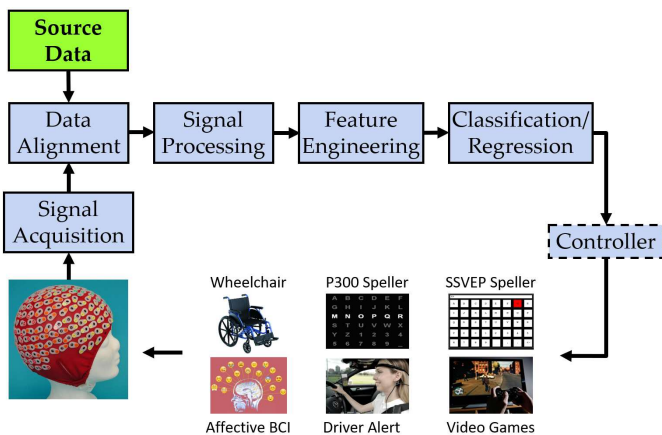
Source Data

Data Alignment

Signal Processing

Feature Engineering

Classification/ Regression

Signal Acquisition

Controller

Wheelchair

P300 Speller

A B C D E F
G H I J K L
M N O P Q R
S T U V W X
Y Z 1 2 3 4
5 6 7 8 9 _

SSVEP Speller

Affective BCI

Driver Alert

Video Games